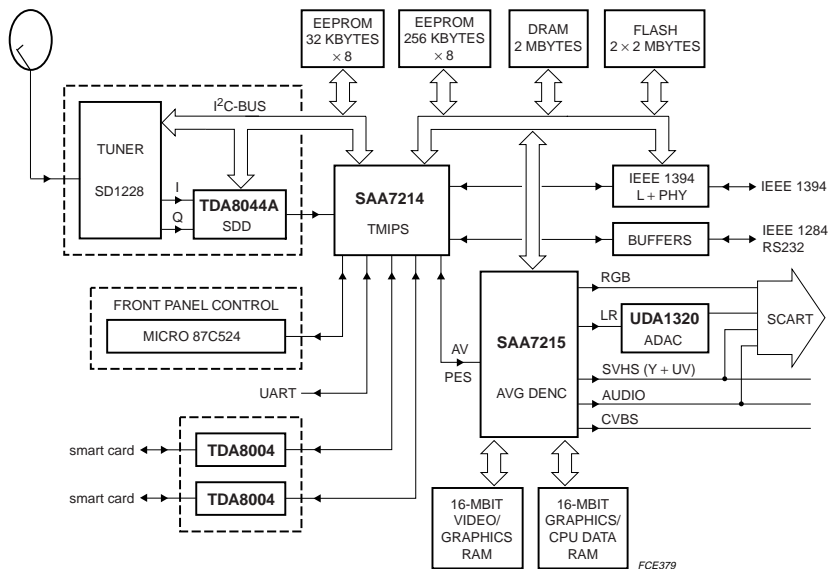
EEPROM 32 KBYTES $\times$ 8

EEPROM 256 KBYTES $\times$ 8

DRAM 2 MBYTES

FLASH $2 \times 2$ MBYTES

I$^2$C-BUS

TUNER

SD1228

I

Q

TDA8044A

SDD

SAA7214

TMIPS

IEEE 1394 L + PHY

IEEE 1394

BUFFERS

IEEE 1284 RS232

FRONT PANEL CONTROL

MICRO 87C524

UART

AV

PES

SAA7215

AVG DENC

RGB

LR

UDA1320

ADAC

SCART

SVHS (Y + UV)

AUDIO

CVBS

smart card

TDA8004

smart card

TDA8004

16-MBIT VIDEO/ GRAPHICS RAM

16-MBIT GRAPHICS/ CPU DATA RAM

FCE379